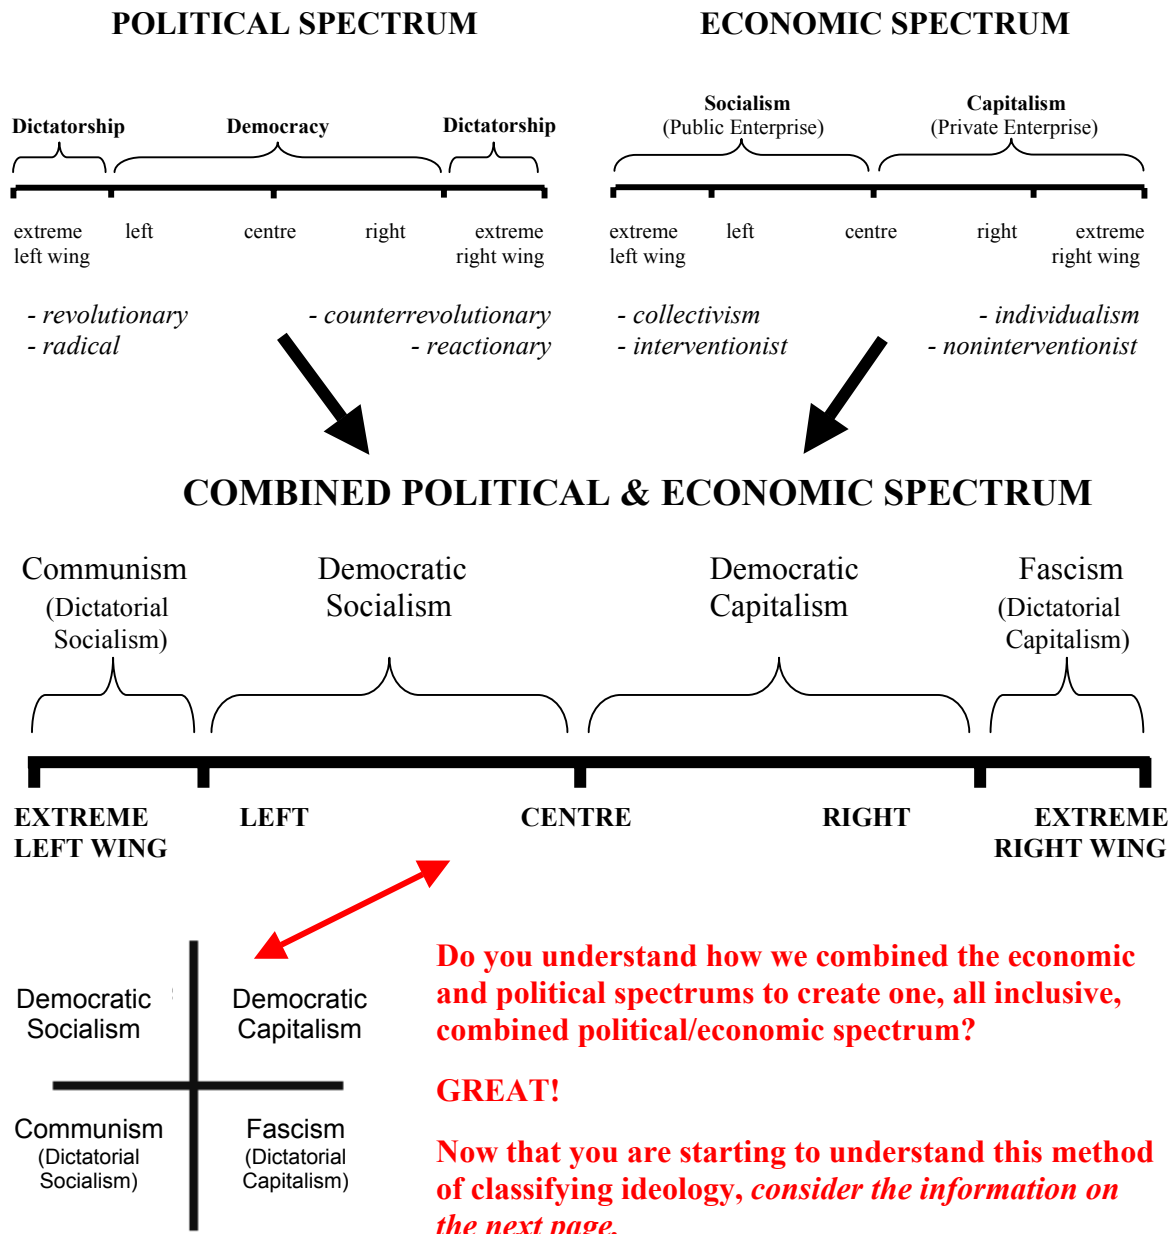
POLITICAL SPECTRUM

ECONOMIC SPECTRUM

Dictatorship

Democracy

Dictatorship

extreme left wing

left

centre

right

extreme right wing

- revolutionary
- radical

- counterrevolutionary
- reactionary

Socialism
(Public Enterprise)

Capitalism
(Private Enterprise)

extreme left wing

left

centre

right

extreme right wing

- collectivism
- interventionist

- individualism
- noninterventionist

COMBINED POLITICAL & ECONOMIC SPECTRUM

Communism
(Dictatorial Socialism)

Democratic Socialism

Democratic Capitalism

Fascism
(Dictatorial Capitalism)

EXTREME LEFT WING

LEFT

CENTRE

RIGHT

EXTREME RIGHT WING

Democratic Socialism

Democratic Capitalism

Communism
(Dictatorial Socialism)

Fascism
(Dictatorial Capitalism)

Do you understand how we combined the economic and political spectrums to create one, all inclusive, combined political/economic spectrum?

GREAT!

Now that you are starting to understand this method of classifying ideology, consider the information on the next page.